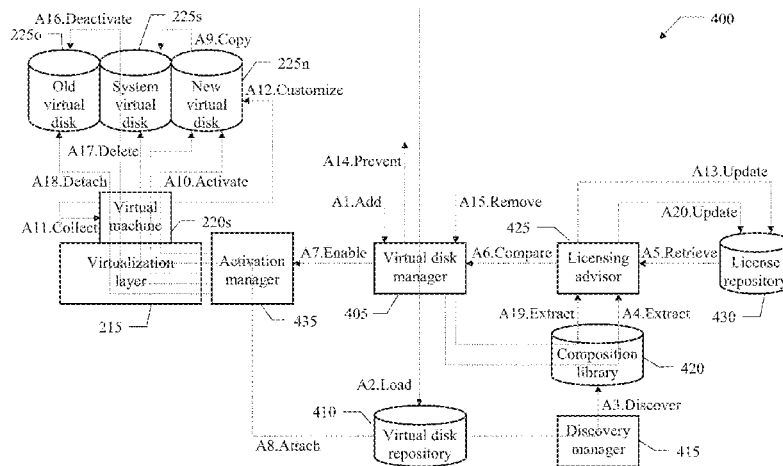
400

A16.Deactivate
225s
225o
A9.Copy
225n
Old virtual disk
System virtual disk
New virtual disk
A12.Customize
A17.Delete
A18.Detach
A10.Activate
A14.Prevent
A13.Update
A1.Add
A15.Remove
425
A20.Update
A11.Collect
Virtual machine
220s
Virtualization layer
A7.Enable
Activation manager
Virtual disk manager
A6.Compare
Licensing advisor
A5.Retrieve
License repository
215
435
405
A19.Extract
A4.Extract
430
Composition library
420
A2.Load
A3.Discover
410
A8.Attach
Virtual disk repository
Discovery manager
415